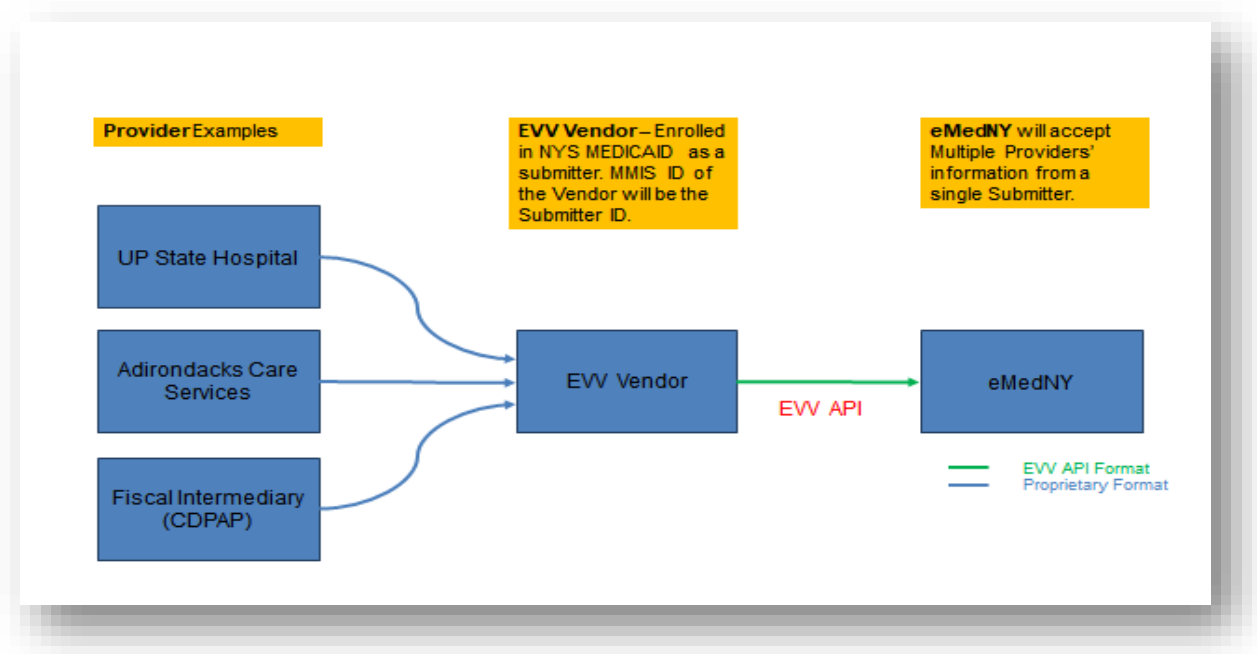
**Provider** Examples

**EVV Vendor** – Enrolled in NYS MEDICAID as a submitter. MMIS ID of the Vendor will be the Submitter ID.

**eMedNY** will accept Multiple Providers' information from a single Submitter.

UP State Hospital

Adirondacks Care Services

Fiscal Intermediary (CDPAP)

EVV Vendor

EVV API

eMedNY

EVV API Format
Proprietary Format